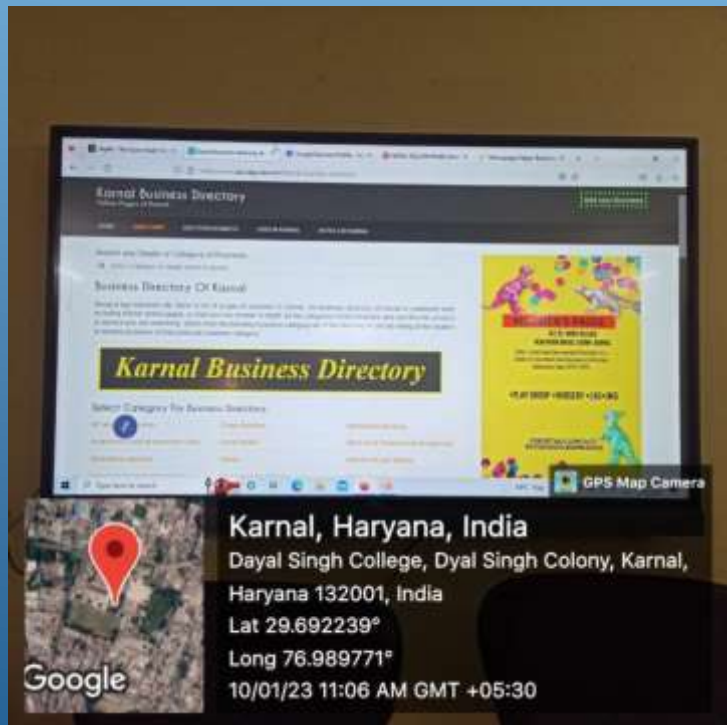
Karnal Business Directory

Business Directory Of Karnal

Karnal Business Directory

Select Category For Business Directory

GPS Map Camera

Karnal, Haryana, India
Dayal Singh College, Dyal Singh Colony, Karnal, Haryana 132001, India
Lat 29.692239°
Long 76.989771°
10/01/23 11:06 AM GMT +05:30

Google